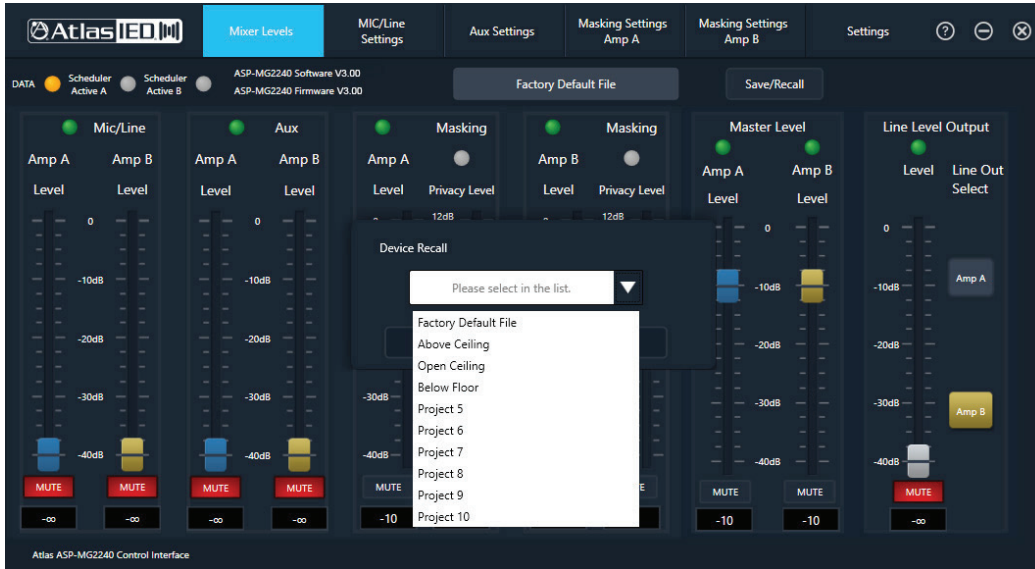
AtlasIED

Mixer Levels

MIC/Line Settings

Aux Settings

Masking Settings Amp A

Masking Settings Amp B

Settings

DATA Scheduler Active A Scheduler Active B

ASP-MG2240 Software V3.00
ASP-MG2240 Firmware V3.00

Factory Default File

Save/Recall

Mic/Line
Amp A Amp B
Level Level
0
-10dB
-20dB
-30dB
-40dB
MUTE MUTE
-∞ -∞

Aux
Amp A Amp B
Level Level
0
-10dB
-20dB
-30dB
-40dB
MUTE MUTE
-∞ -∞

Masking
Amp A
Level Privacy Level
12dB
-30dB
-40dB
MUTE
-10

Masking
Amp B
Level Privacy Level
12dB
E

Master Level
Amp A Amp B
Level Level
0
-10dB
-20dB
-30dB
-40dB
MUTE MUTE
-10 -10

Line Level Output
Level Line Out Select
0
-10dB
-20dB
-30dB
-40dB
Amp A
Amp B
MUTE
-∞

Device Recall

Please select in the list.

Factory Default File
Above Ceiling
Open Ceiling
Below Floor
Project 5
Project 6
Project 7
Project 8
Project 9
Project 10

Atlas ASP-MG2240 Control Interface